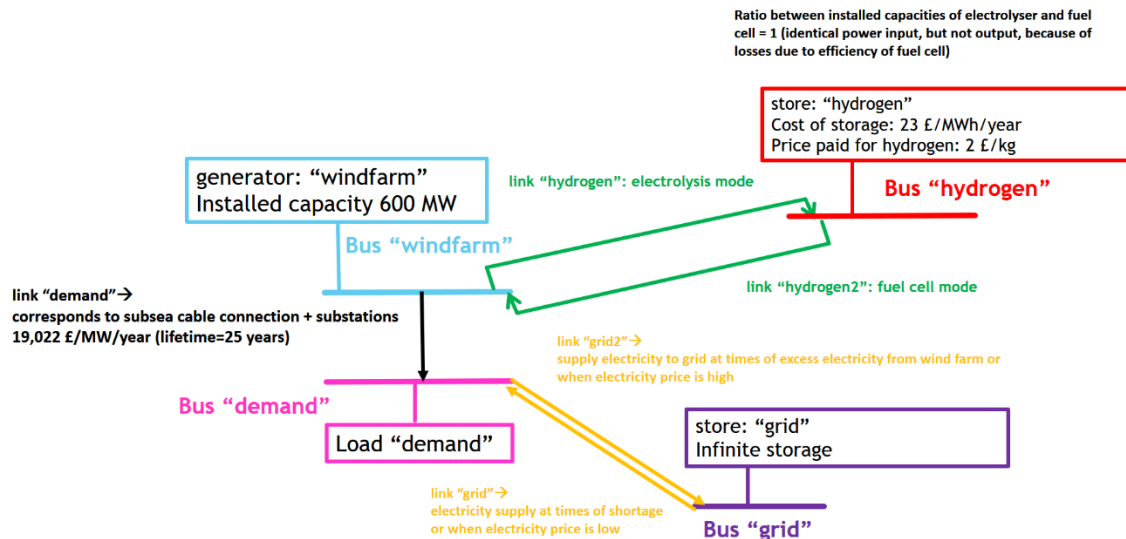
Ratio between installed capacities of electrolyser and fuel cell = 1 (identical power input, but not output, because of losses due to efficiency of fuel cell)

store: “hydrogen”
Cost of storage: 23 £/MWh/year
Price paid for hydrogen: 2 £/kg

Bus “hydrogen”

generator: “windfarm”
Installed capacity 600 MW

link “hydrogen”: electrolysis mode

Bus “windfarm”

link “hydrogen2”: fuel cell mode

link “demand”→
corresponds to subsea cable connection + substations
19,022 £/MW/year (lifetime=25 years)

link “grid2”→
supply electricity to grid at times of excess electricity from wind farm or when electricity price is high

Bus “demand”

Load “demand”

store: “grid”
Infinite storage

link “grid”→
electricity supply at times of shortage or when electricity price is low

Bus “grid”